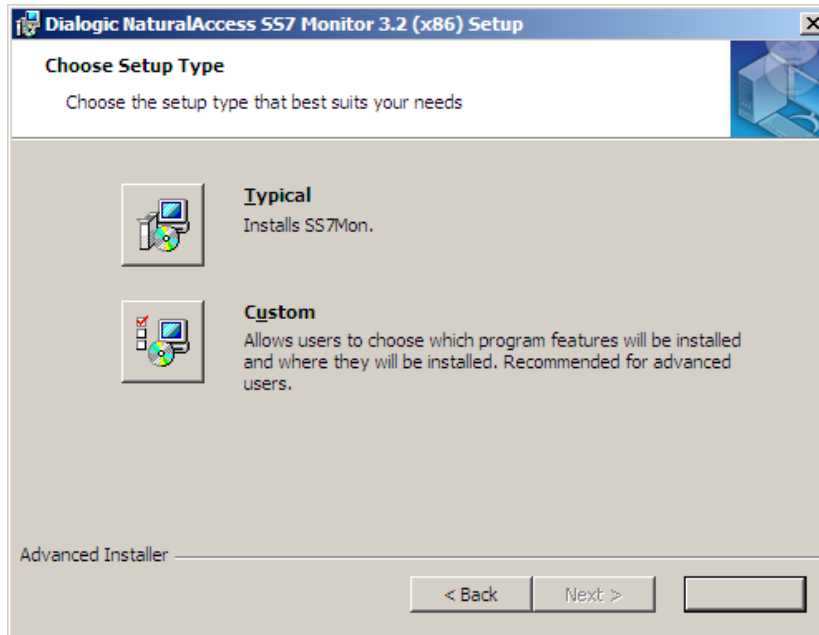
Dialogic NaturalAccess SS7 Monitor 3.2 (x86) Setup

Choose Setup Type

Choose the setup type that best suits your needs

Typical
Installs SS7Mon.

Custom
Allows users to choose which program features will be installed and where they will be installed. Recommended for advanced users.

Advanced Installer

< Back
Next >